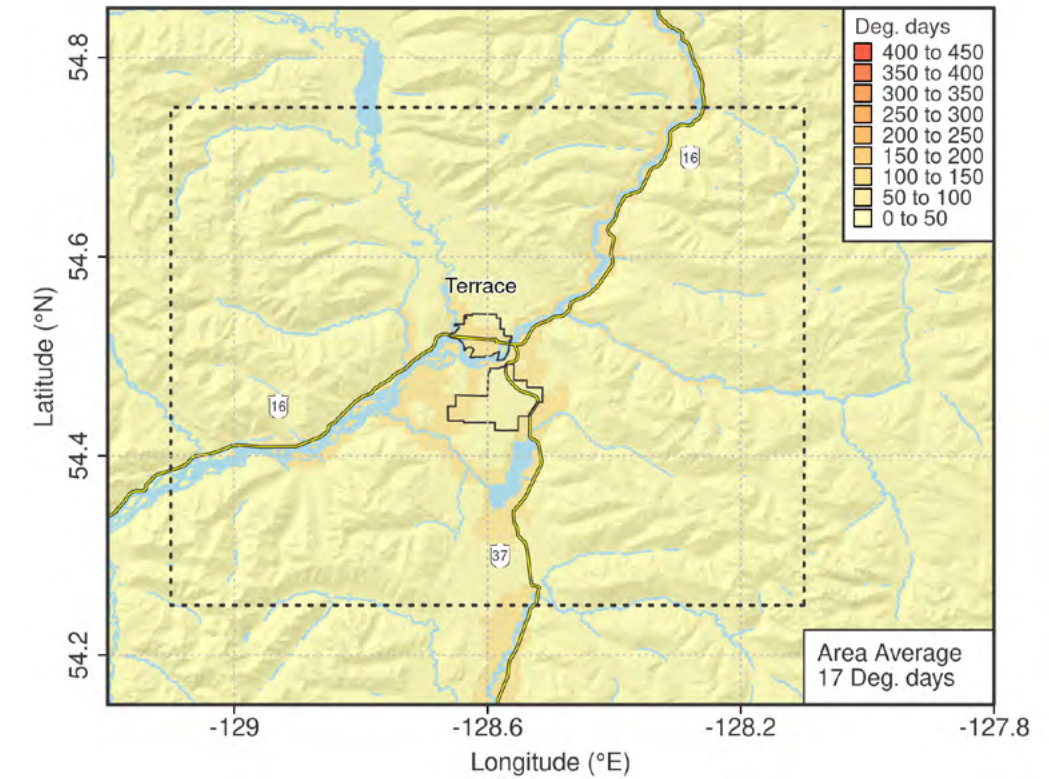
Deg. days
400 to 450
350 to 400
300 to 350
250 to 300
200 to 250
150 to 200
100 to 150
50 to 100
0 to 50

54.8
54.6
54.4
54.2
Latitude (°N)

16
Terrace
16
37

Area Average
17 Deg. days

-129
-128.6
-128.2
-127.8
Longitude (°E)